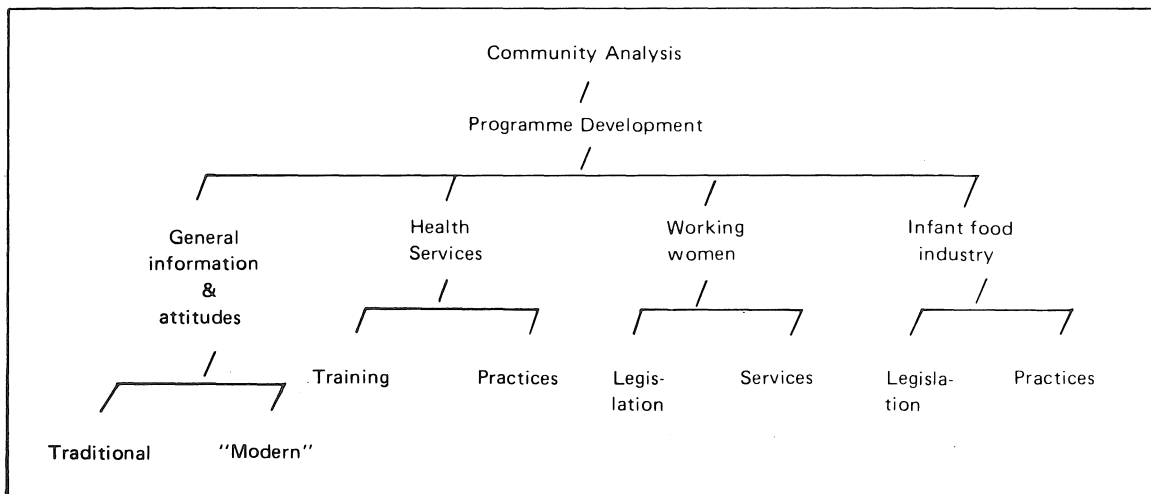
Community Analysis

Programme Development

General information & attitudes

Traditional

"Modern"

Health Services

Training

Practices

Working women

Legislation

Services

Infant food industry

Legislation

Practices